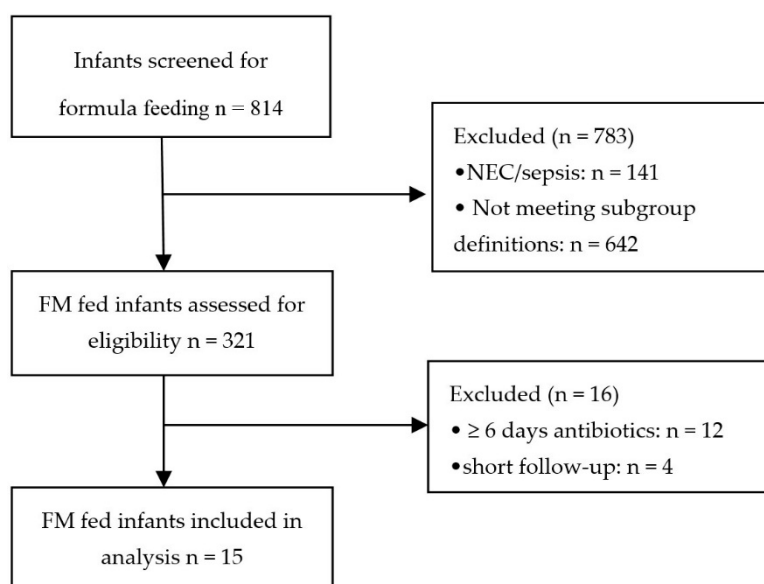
Infants screened for formula feeding n = 814

Excluded (n = 783)
•NEC/sepsis: n = 141
• Not meeting subgroup definitions: n = 642

FM fed infants assessed for eligibility n = 321

Excluded (n = 16)
• ≥ 6 days antibiotics: n = 12
•short follow-up: n = 4

FM fed infants included in analysis n = 15